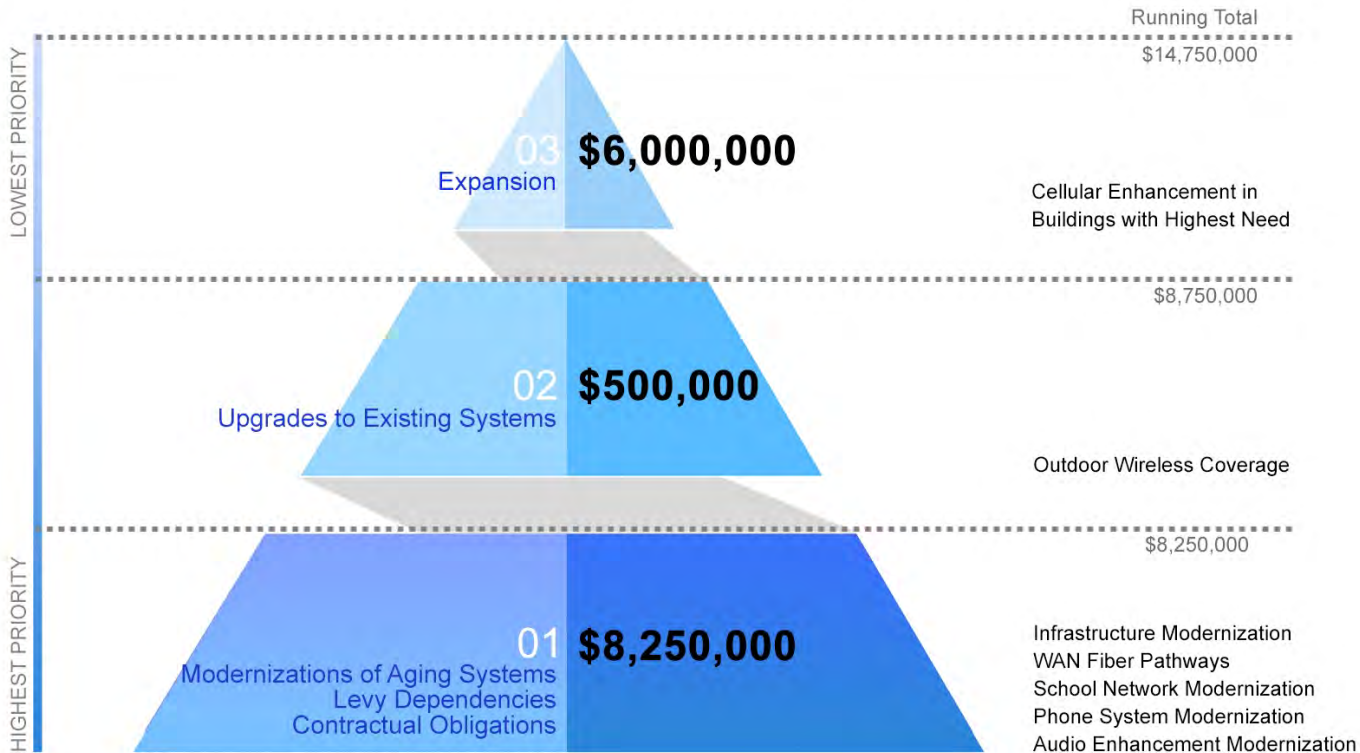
LOWEST PRIORITY

Running Total
$14,750,000

03 $6,000,000
Expansion

Cellular Enhancement in Buildings with Highest Need

$8,750,000

02 $500,000
Upgrades to Existing Systems

Outdoor Wireless Coverage

$8,250,000

HIGHEST PRIORITY

01 $8,250,000
Modernizations of Aging Systems
Levy Dependencies
Contractual Obligations

Infrastructure Modernization
WAN Fiber Pathways
School Network Modernization
Phone System Modernization
Audio Enhancement Modernization